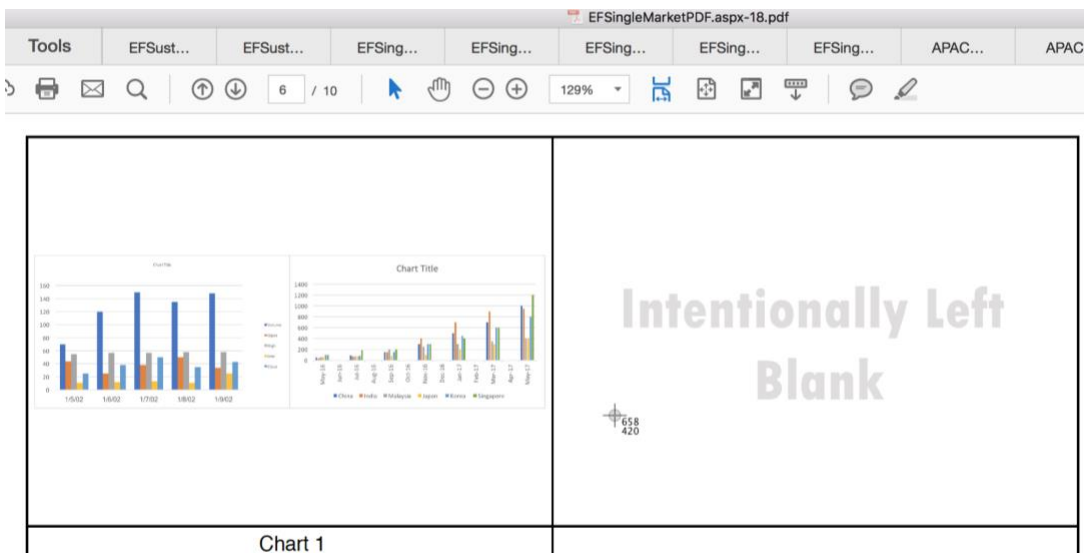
EFSingleMarketPDF.aspx-18.pdf

Tools EFSust... EFSust... EFSing... EFSing... EFSing... EFSing... EFSing... APAC... APAC

6 / 10 129%

Chart Title

160
140
120
100
80
60
40
20
0

1/5/02 1/6/02 1/7/02 1/8/02 1/9/02

Chart Title

1400
1200
1000
800
600
400
200
0

May-16 Jun-16 Jul-16 Aug-16 Sep-16 Oct-16 Nov-16 Dec-16 Jan-17 Feb-17 Mar-17 Apr-17 May-17

China India Malaysia Japan Korea Singapore

Intentionally Left Blank

658
420

Chart 1